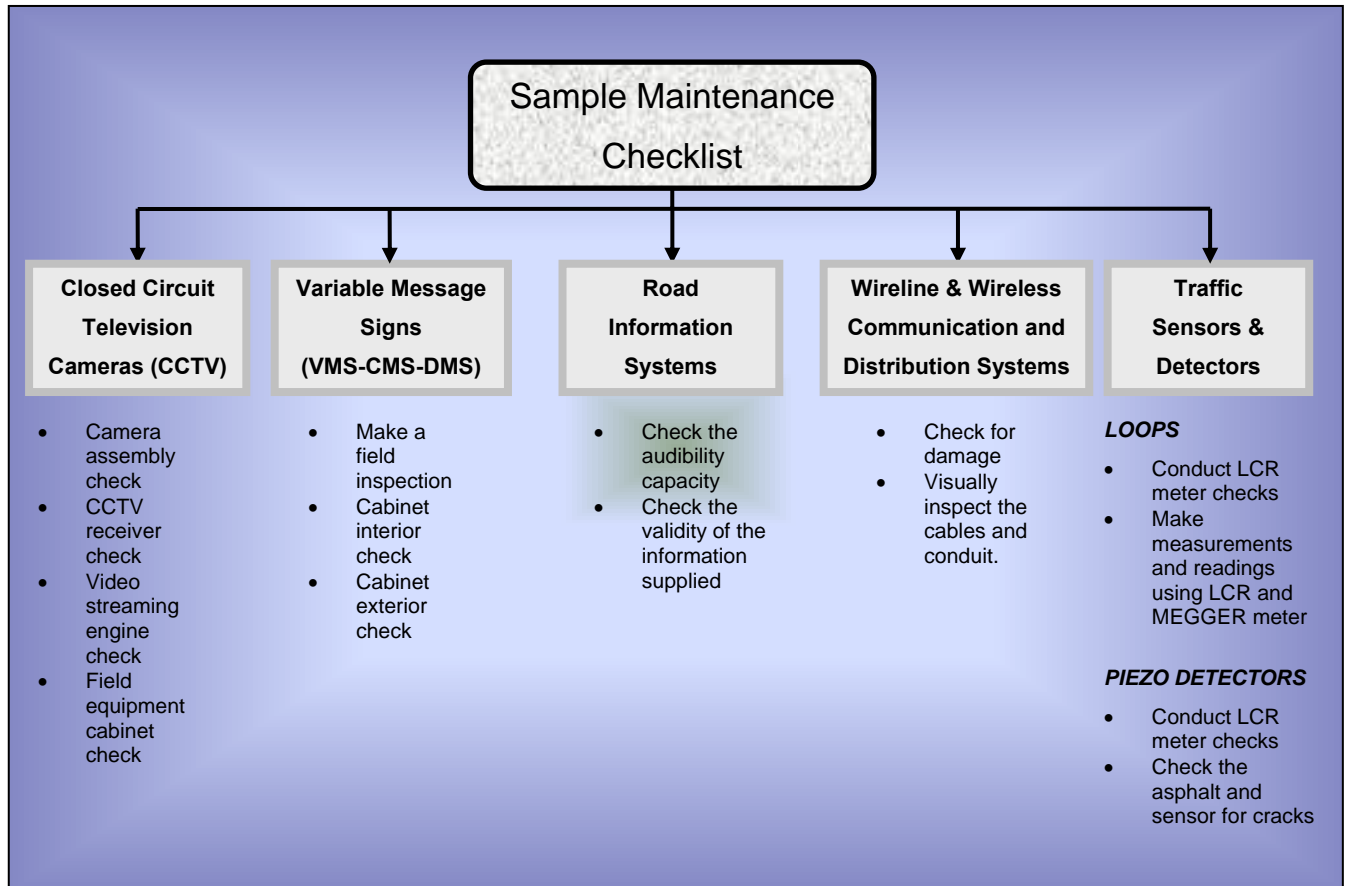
Sample Maintenance Checklist

**Closed Circuit Television Cameras (CCTV)**

- Camera assembly check
- CCTV receiver check
- Video streaming engine check
- Field equipment cabinet check

**Variable Message Signs (VMS-CMS-DMS)**

- Make a field inspection
- Cabinet interior check
- Cabinet exterior check

**Road Information Systems**

- Check the audibility capacity
- Check the validity of the information supplied

**Wireline & Wireless Communication and Distribution Systems**

- Check for damage
- Visually inspect the cables and conduit.

**Traffic Sensors & Detectors**

*LOOPS*

- Conduct LCR meter checks
- Make measurements and readings using LCR and MEGGER meter

*PIEZO DETECTORS*

- Conduct LCR meter checks
- Check the asphalt and sensor for cracks